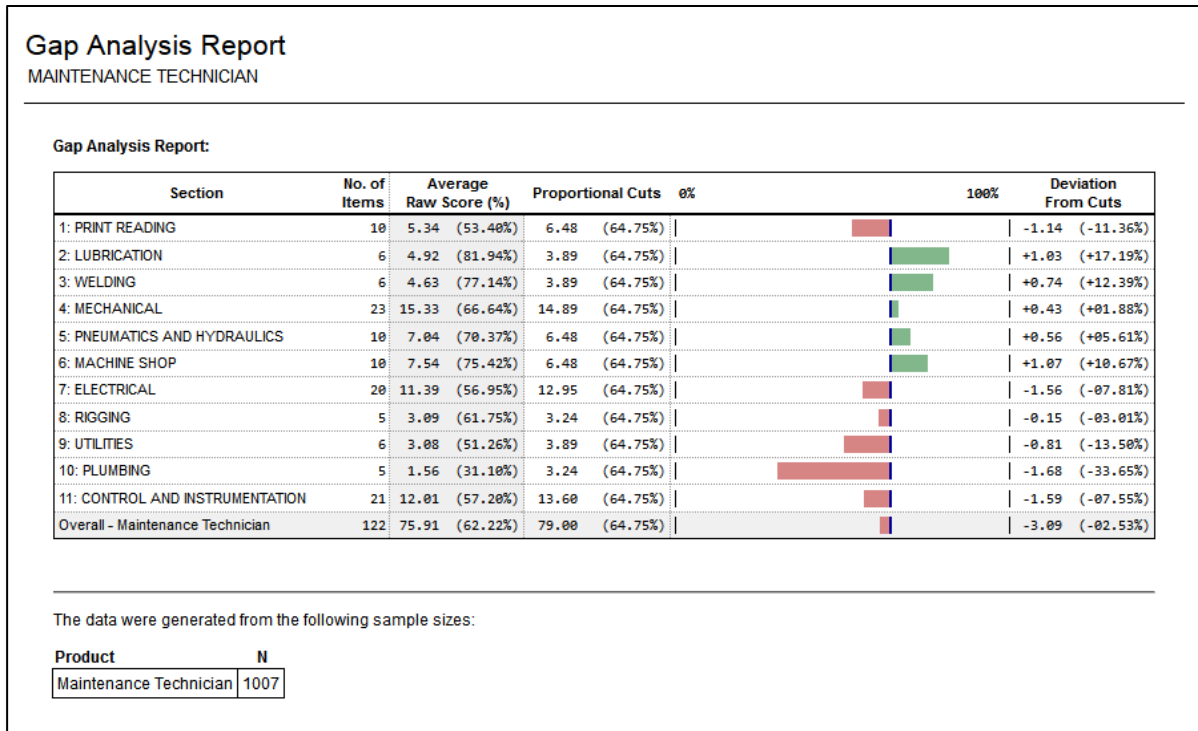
Gap Analysis Report
MAINTENANCE TECHNICIAN

Gap Analysis Report:

| Section | No. of Items | Average Raw Score (%) | Proportional Cuts | 0% 100% | Deviation From Cuts |
|---|---|---|---|---|---|
| 1: PRINT READING | 10 | 5.34 (53.40%) | 6.48 (64.75%) | | -1.14 (-11.36%) |
| 2: LUBRICATION | 6 | 4.92 (81.94%) | 3.89 (64.75%) | | +1.03 (+17.19%) |
| 3: WELDING | 6 | 4.63 (77.14%) | 3.89 (64.75%) | | +0.74 (+12.39%) |
| 4: MECHANICAL | 23 | 15.33 (66.64%) | 14.89 (64.75%) | | +0.43 (+01.88%) |
| 5: PNEUMATICS AND HYDRAULICS | 10 | 7.04 (70.37%) | 6.48 (64.75%) | | +0.56 (+05.61%) |
| 6: MACHINE SHOP | 10 | 7.54 (75.42%) | 6.48 (64.75%) | | +1.07 (+10.67%) |
| 7: ELECTRICAL | 20 | 11.39 (56.95%) | 12.95 (64.75%) | | -1.56 (-07.81%) |
| 8: RIGGING | 5 | 3.09 (61.75%) | 3.24 (64.75%) | | -0.15 (-03.01%) |
| 9: UTILITIES | 6 | 3.08 (51.26%) | 3.89 (64.75%) | | -0.81 (-13.50%) |
| 10: PLUMBING | 5 | 1.56 (31.10%) | 3.24 (64.75%) | | -1.68 (-33.65%) |
| 11: CONTROL AND INSTRUMENTATION | 21 | 12.01 (57.20%) | 13.60 (64.75%) | | -1.59 (-07.55%) |
| Overall - Maintenance Technician | 122 | 75.91 (62.22%) | 79.00 (64.75%) | | -3.09 (-02.53%) |

The data were generated from the following sample sizes:

| Product | N |
|---|---|
| Maintenance Technician | 1007 |